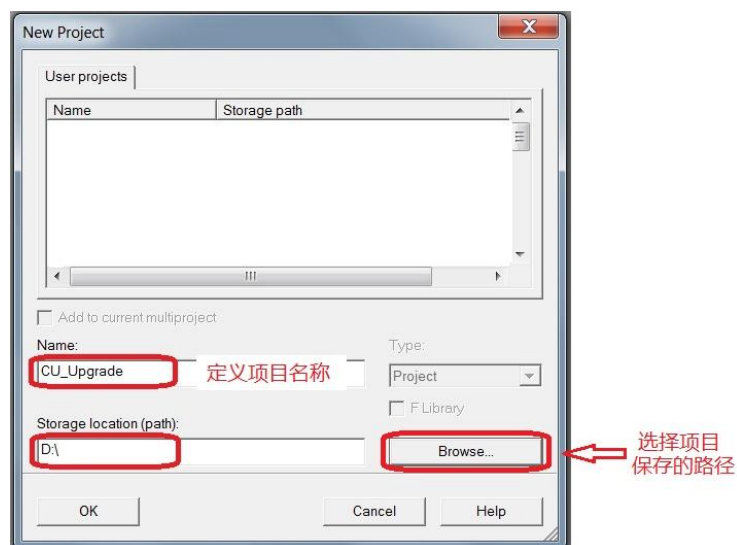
New Project

User projects

| Name | Storage path |
|---|---|

Add to current multiproject

Name:

CU_Upgrade

定义项目名称

Type:

Project

F Library

Storage location (path):

D:\

Browse...

选择项目保存的路径

OK

Cancel

Help